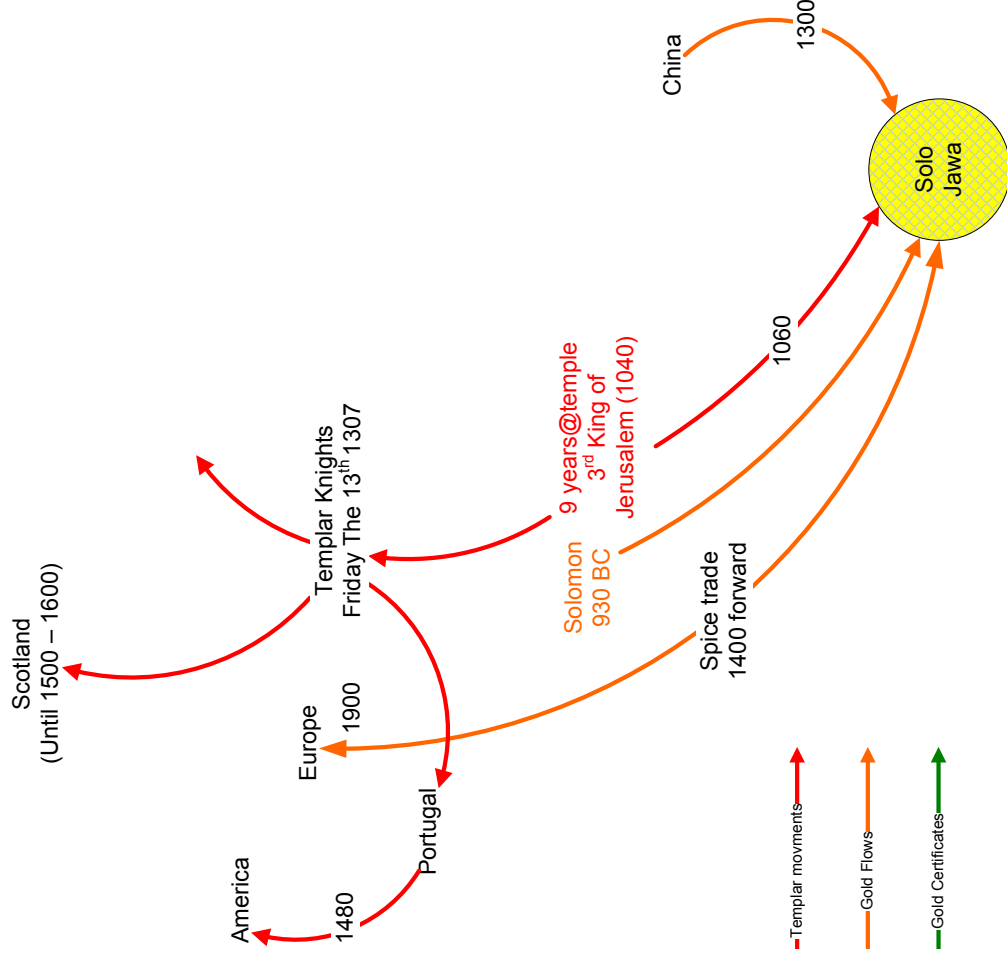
China

1300

Solo
Jawa

1060

9 years@temple
3rd King of
Jerusalem (1040)

Templar Knights
Friday The 13th 1307

Solomon
930 BC

Spice trade
1400 forward

Scotland
(Until 1500 – 1600)

Europe

1900

Portugal

America

1480

Templar movments

Gold Flows

Gold Certificates